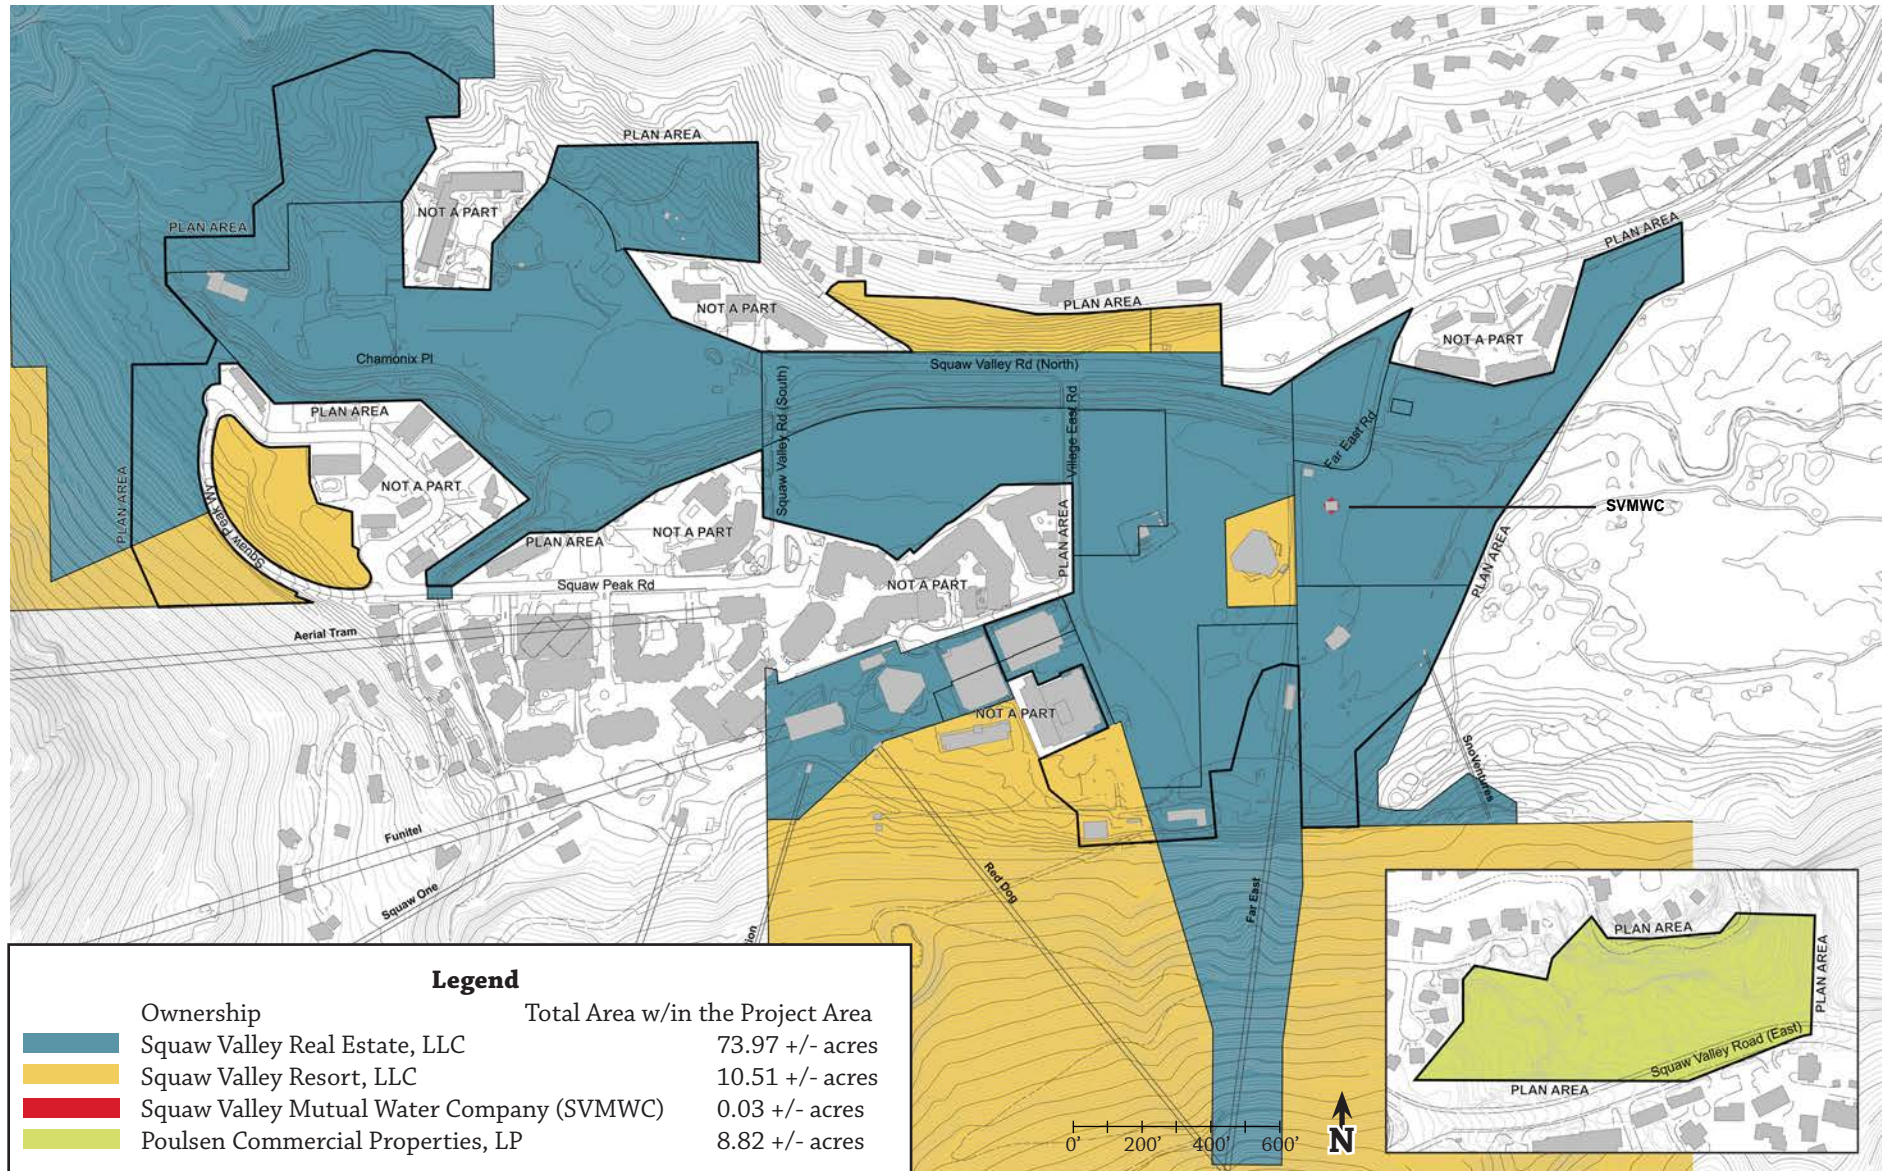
PLAN AREA
PLAN AREA
NOT A PART
NOT A PART
PLAN AREA
PLAN AREA
NOT A PART
Chamonix Pl
Squaw Valley Rd (North)
PLAN AREA
Squaw Valley Rd (South)
Village East Rd
Far East Rd
NOT A PART
PLAN AREA
Squaw Peak Way
SVMWC
PLAN AREA
NOT A PART
PLAN AREA
PLAN AREA
Squaw Peak Rd
NOT A PART
PLAN AREA
Aerial Tram
NOT A PART
SnoVentures
Funitel
Red Dog
Squaw One
Far East
PLAN AREA
PLAN AREA
PLAN AREA
Squaw Valley Road (East)

Legend

| | Ownership | Total Area w/in the Project Area |
|---|---|---|
| | Squaw Valley Real Estate, LLC | 73.97 +/- acres |
| | Squaw Valley Resort, LLC | 10.51 +/- acres |
| | Squaw Valley Mutual Water Company (SVMWC) | 0.03 +/- acres |
| | Poulsen Commercial Properties, LP | 8.82 +/- acres |

0' 200' 400' 600'
N